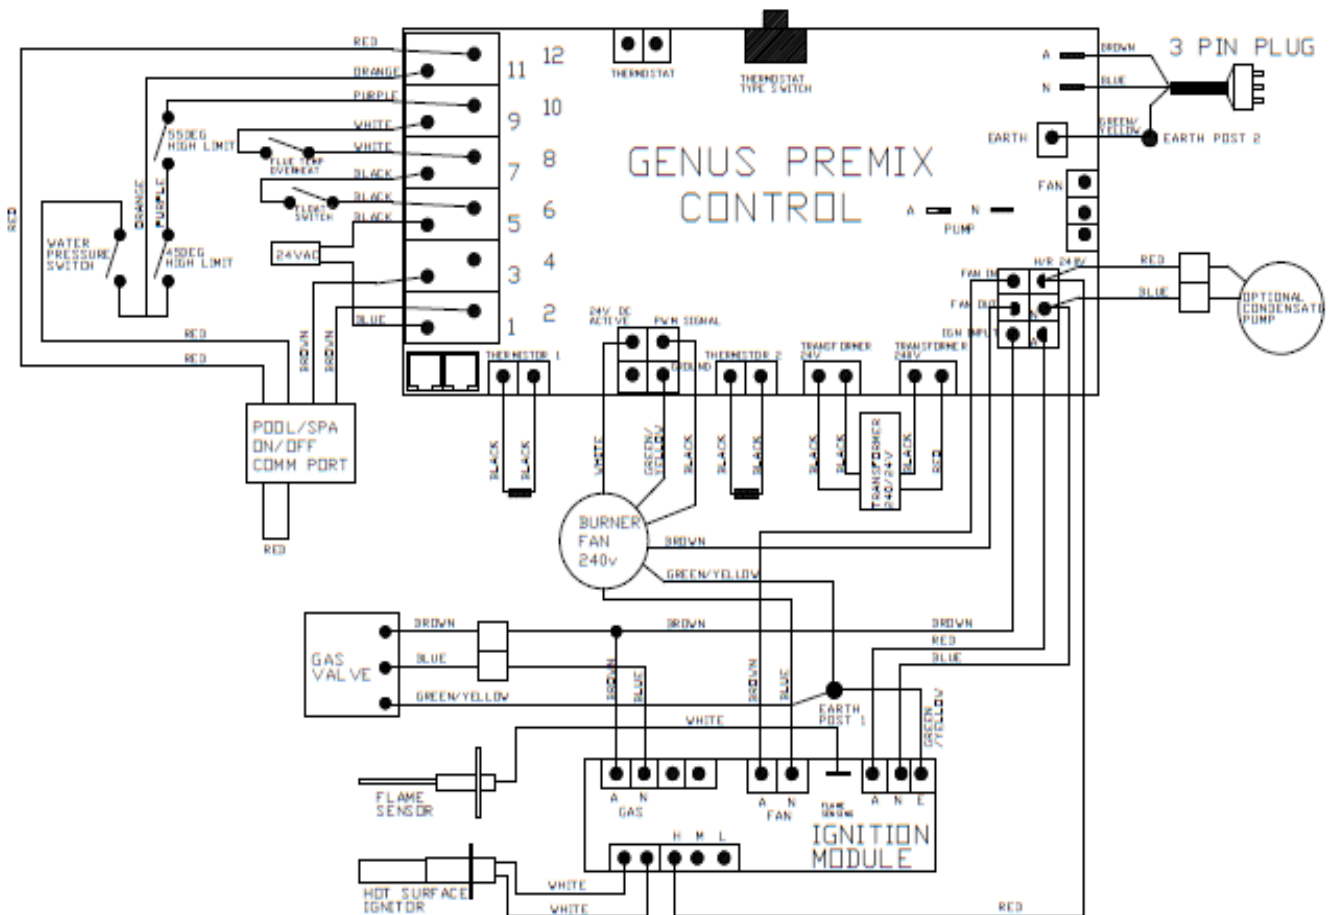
GENUS PREMIX CONTROL

3 PIN PLUG

RED
ORANGE
PURPLE
WHITE
WHITE
BLACK
BLACK
BLACK
BLUE

11
12
9
10
7
8
5
6
3
4
1
2

THERMOSTAT
THERMOSTAT TYPE SWITCH

A
BROWN
N
BLUE
GREEN/YELLOW
EARTH
EARTH POST 2
FAN

A
N
PUMP

55DEG HIGH LIMIT
FLUE TEMP OVERHEAT
FLOAT SWITCH
ORANGE
PURPLE
WATER PRESSURE SWITCH
45DEG HIGH LIMIT
24VAC
RED
RED
RED
BROWN
BROWN

FAN IN
H/R 240V
FAN OUT
IGN INPUT
N
A
RED
BLUE
OPTIONAL CONDENSATE PUMP

24V DC ACTIVE
PWM SIGNAL
GROUND
THERMISTOR 1
THERMISTOR 2
TRANSFORMER 24V
TRANSFORMER 240V

POOL/SPA ON/OFF COMM PORT
RED

BLACK
BLACK
WHITE
GREEN/YELLOW
BLACK
BLACK
BLACK
BLACK
BLACK
TRANSFORMER 240/24V
BLACK
RED

BURNER FAN 240v
BROWN
GREEN/YELLOW

GAS VALVE
BROWN
BLUE
GREEN/YELLOW
BROWN
BROWN
BLUE
BROWN
BLUE
BROWN
RED
BLUE
EARTH POST 1
GREEN/YELLOW
WHITE

FLAME SENSOR
A
N
GAS
A
N
FAN
FLAME SENSING
A
N
E
IGNITION MODULE
H
M
L

HOT SURFACE IGNITOR
WHITE
WHITE
RED